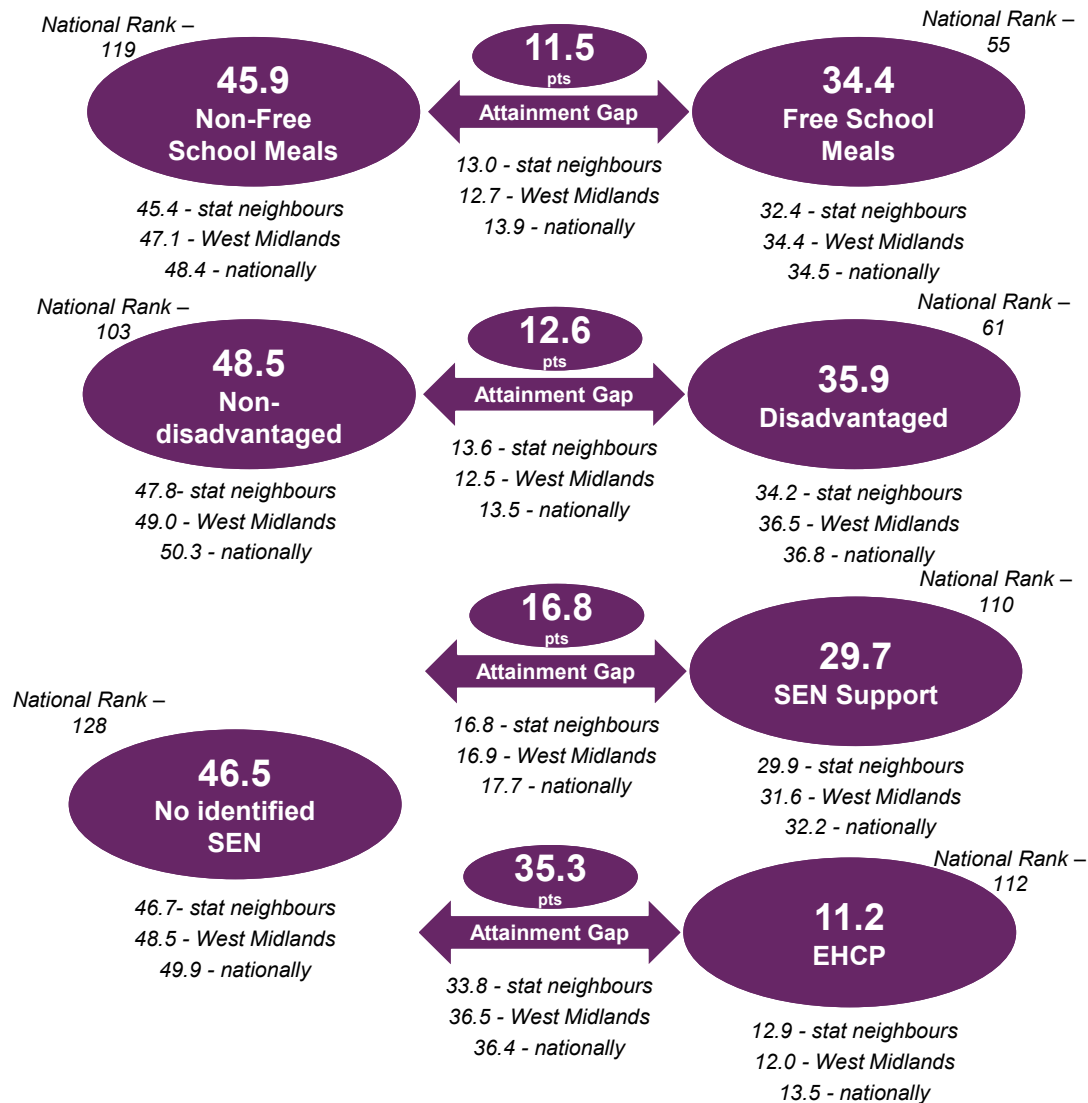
National Rank – 119

45.9
Non-Free School Meals

45.4 - stat neighbours
47.1 - West Midlands
48.4 - nationally

11.5
pts
Attainment Gap

13.0 - stat neighbours
12.7 - West Midlands
13.9 - nationally

National Rank – 55

34.4
Free School Meals

32.4 - stat neighbours
34.4 - West Midlands
34.5 - nationally

National Rank – 103

48.5
Non-disadvantaged

47.8- stat neighbours
49.0 - West Midlands
50.3 - nationally

12.6
pts
Attainment Gap

13.6 - stat neighbours
12.5 - West Midlands
13.5 - nationally

National Rank – 61

35.9
Disadvantaged

34.2 - stat neighbours
36.5 - West Midlands
36.8 - nationally

16.8
pts
Attainment Gap

16.8 - stat neighbours
16.9 - West Midlands
17.7 - nationally

National Rank – 110

29.7
SEN Support

29.9 - stat neighbours
31.6 - West Midlands
32.2 - nationally

National Rank – 128

46.5
No identified SEN

46.7- stat neighbours
48.5 - West Midlands
49.9 - nationally

35.3
pts
Attainment Gap

33.8 - stat neighbours
36.5 - West Midlands
36.4 - nationally

National Rank – 112

11.2
EHCP

12.9 - stat neighbours
12.0 - West Midlands
13.5 - nationally